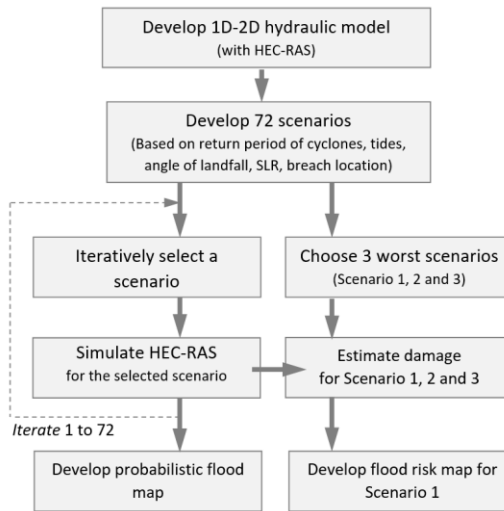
Develop 1D-2D hydraulic model
(with HEC-RAS)

Develop 72 scenarios
(Based on return period of cyclones, tides, angle of landfall, SLR, breach location)

Iteratively select a scenario

Choose 3 worst scenarios
(Scenario 1, 2 and 3)

Simulate HEC-RAS
for the selected scenario

Estimate damage
for Scenario 1, 2 and 3

Iterate 1 to 72

Develop probabilistic flood map

Develop flood risk map for Scenario 1